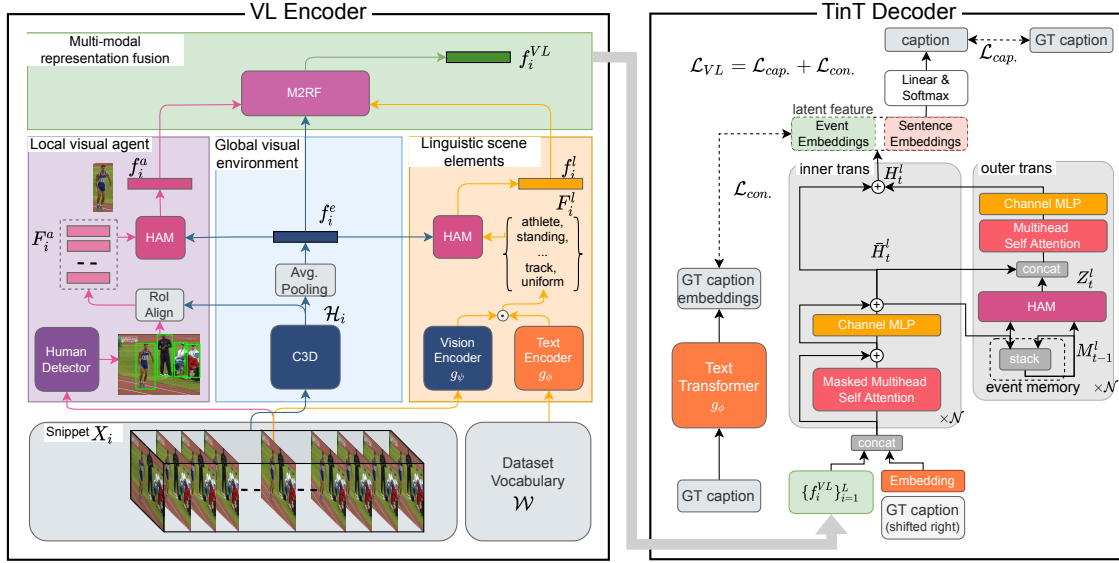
VL Encoder

Multi-modal representation fusion

$f_i^{VL}$

M2RF

Local visual agent

$f_i^a$

$F_i^a$

HAM

RoI Align

Human Detector

Global visual environment

$f_i^e$

Avg. Pooling

$\mathcal{H}_i$

C3D

Linguistic scene elements

$f_i^l$

$F_i^l$

HAM

athlete, standing, ... track, uniform

$\odot$

Vision Encoder $g_\psi$

Text Encoder $g_\phi$

Snippet $X_i$

Dataset Vocabulary $\mathcal{W}$

TinT Decoder

caption

GT caption

$\mathcal{L}_{cap.}$

$\mathcal{L}_{VL} = \mathcal{L}_{cap.} + \mathcal{L}_{con.}$

Linear & Softmax

latent feature

Event Embeddings

Sentence Embeddings

$\mathcal{L}_{con.}$

inner trans

$H_t^l$

$\bar{H}_t^l$

Channel MLP

Masked Multihead Self Attention

$\times\mathcal{N}$

concat

outer trans

Channel MLP

Multihead Self Attention

concat

$Z_t^l$

HAM

stack

$M_{t-1}^l$

event memory

$\times\mathcal{N}$

GT caption embeddings

Text Transformer $g_\phi$

GT caption

$\{f_i^{VL}\}_{i=1}^L$

Embedding

GT caption (shifted right)